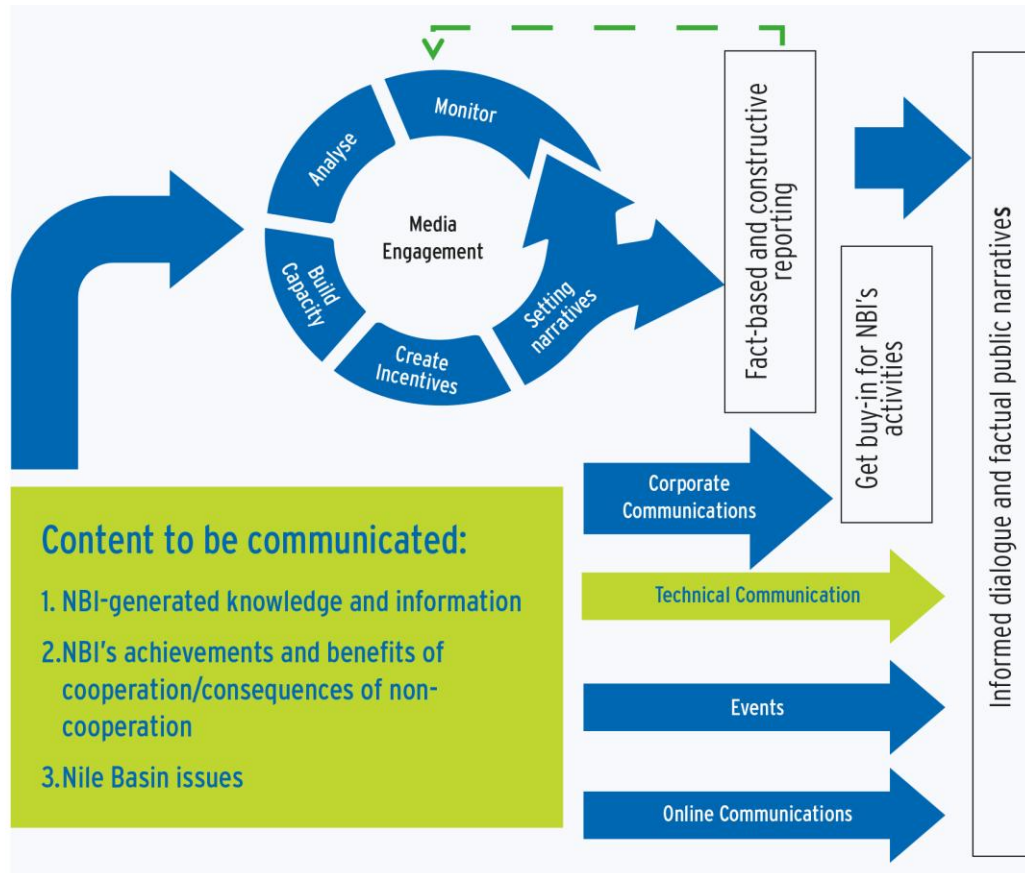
Monitor

Analyse

Media Engagement

Build Capacity

Create Incentives

Setting narratives

Fact-based and constructive reporting

Get buy-in for NBI's activities

Informed dialogue and factual public narratives

Content to be communicated:

1. NBI-generated knowledge and information

2.NBI's achievements and benefits of cooperation/consequences of non-cooperation

3.Nile Basin issues

Corporate Communications

Technical Communication

Events

Online Communications